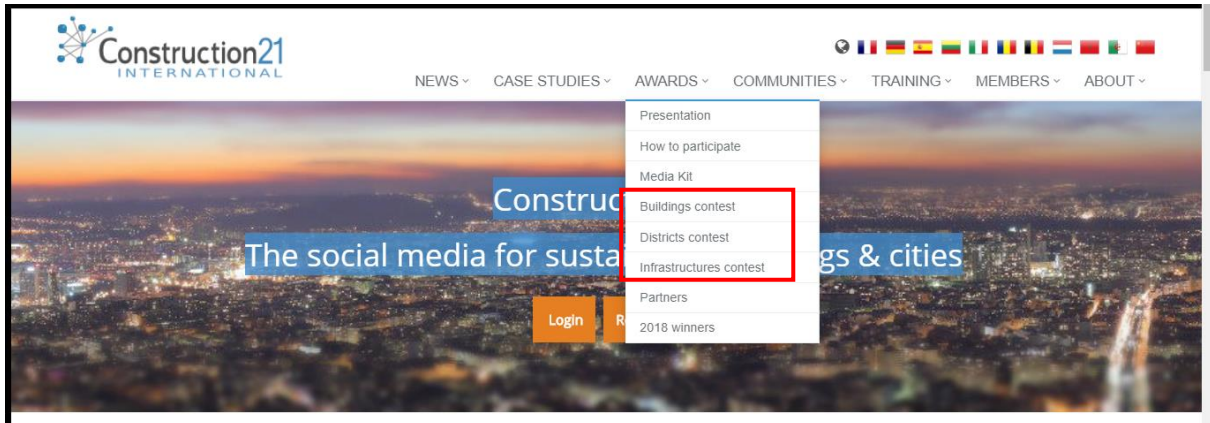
Construction21
INTERNATIONAL

NEWS CASE STUDIES AWARDS COMMUNITIES TRAINING MEMBERS ABOUT

Presentation
How to participate
Media Kit
Buildings contest
Districts contest
Infrastructures contest
Partners
2018 winners

Construc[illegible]

The social media for susta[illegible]gs & cities

Login R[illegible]